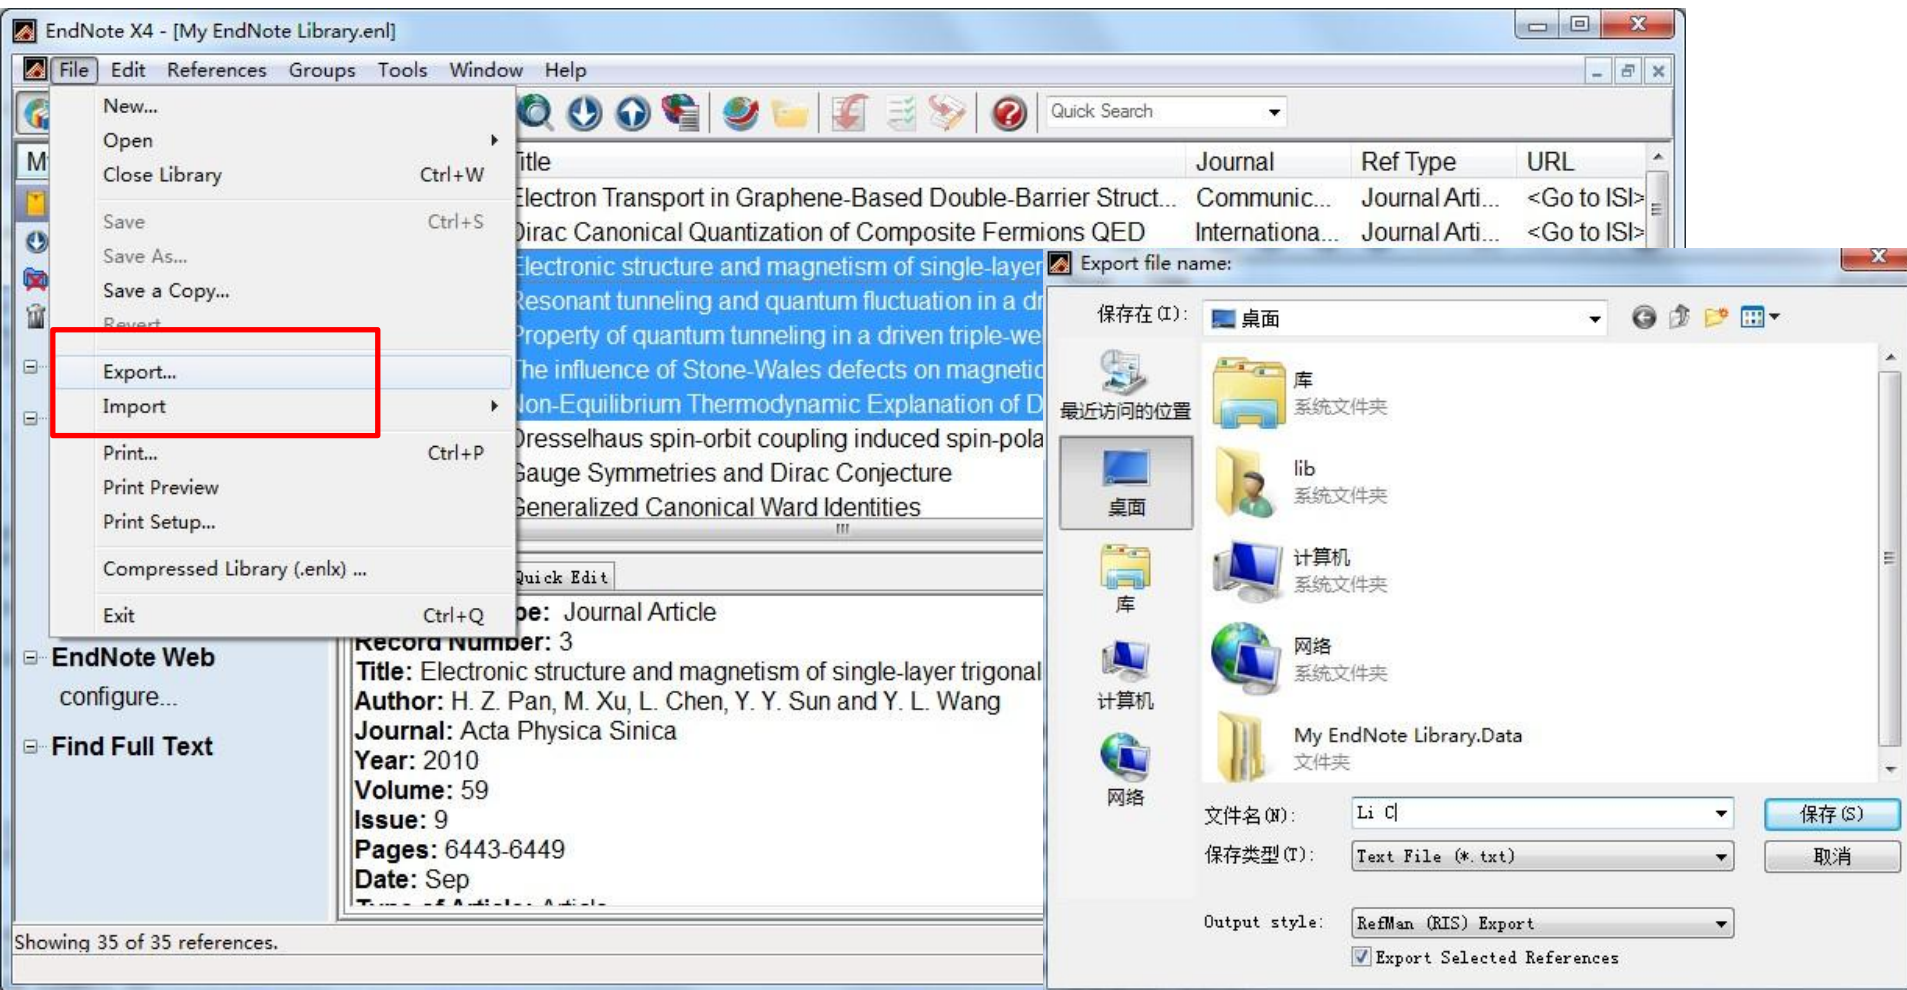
EndNote X4 - [My EndNote Library.enl]

File Edit References Groups Tools Window Help

New...
Open
Close Library Ctrl+W
Save Ctrl+S
Save As...
Save a Copy...
Revert
Export...
Import
Print... Ctrl+P
Print Preview
Print Setup...
Compressed Library (.enlx) ...
Exit Ctrl+Q

Quick Search

| Title | Journal | Ref Type | URL |
|---|---|---|---|
| Electron Transport in Graphene-Based Double-Barrier Struct... | Communic... | Journal Arti... | <Go to ISI> |
| Dirac Canonical Quantization of Composite Fermions QED | Internationa... | Journal Arti... | <Go to ISI> |
| Electronic structure and magnetism of single-layer | | | |
| Resonant tunneling and quantum fluctuation in a dr | | | |
| Property of quantum tunneling in a driven triple-we | | | |
| The influence of Stone-Wales defects on magnetic | | | |
| Non-Equilibrium Thermodynamic Explanation of D | | | |
| Dresselhaus spin-orbit coupling induced spin-pola | | | |
| Gauge Symmetries and Dirac Conjecture | | | |
| Generalized Canonical Ward Identities | | | |

Quick Edit

pe: Journal Article
Record Number: 3
Title: Electronic structure and magnetism of single-layer trigonal
Author: H. Z. Pan, M. Xu, L. Chen, Y. Y. Sun and Y. L. Wang
Journal: Acta Physica Sinica
Year: 2010
Volume: 59
Issue: 9
Pages: 6443-6449
Date: Sep

EndNote Web
configure...
Find Full Text

Showing 35 of 35 references.

Export file name:
保存在(I): 桌面
最近访问的位置
桌面
库
计算机
网络
库 系统文件夹
lib 系统文件夹
计算机 系统文件夹
网络 系统文件夹
My EndNote Library.Data 文件夹
文件名(N): Li C
保存类型(T): Text File (*.txt)
保存(S)
取消
Output style: RefMan (RIS) Export
Export Selected References